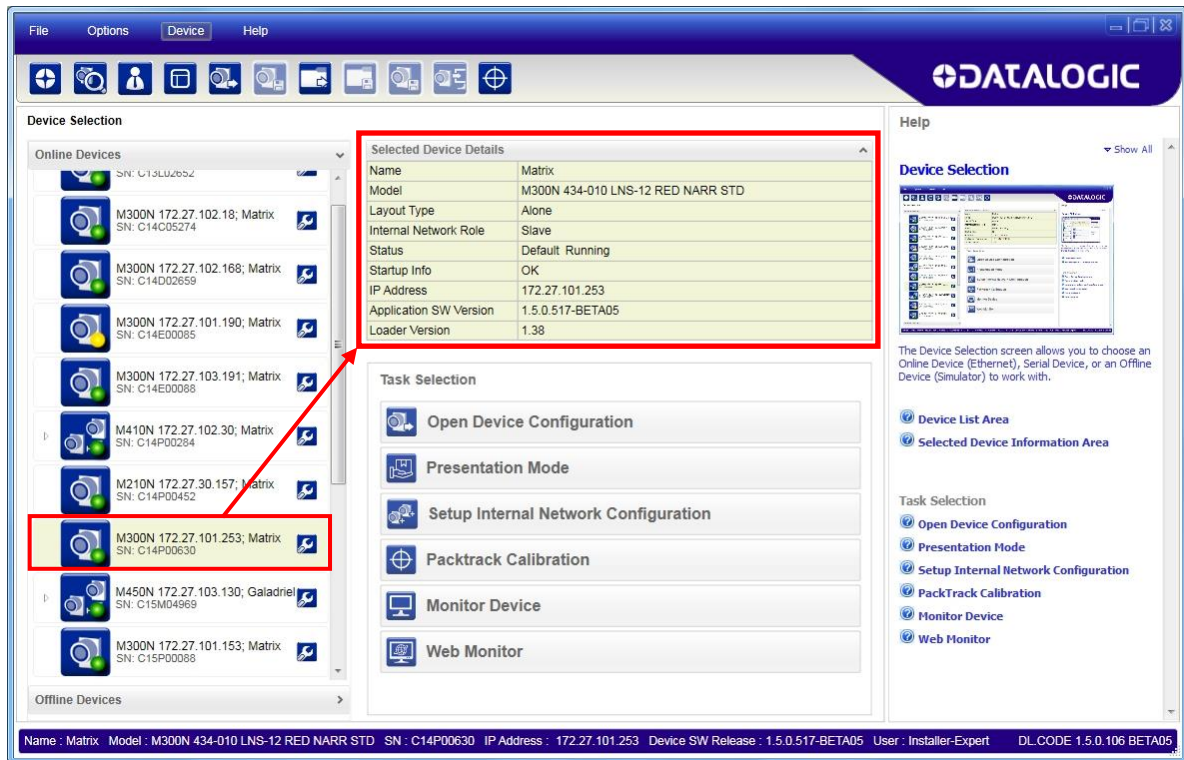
File Options Device Help

DATALOGIC

Device Selection

Online Devices

SN: C13L02652

M300N 172.27.102.18; Matrix
SN: C14C05274

M300N 172.27.102.168; Matrix
SN: C14D02659

M300N 172.27.101.190; Matrix
SN: C14E00085

M300N 172.27.103.191; Matrix
SN: C14E00088

M410N 172.27.102.30; Matrix
SN: C14P00284

M210N 172.27.30.157; Matrix
SN: C14P00452

M300N 172.27.101.253; Matrix
SN: C14P00630

M450N 172.27.103.130; Galadriel
SN: C15M04969

M300N 172.27.101.153; Matrix
SN: C15P00088

Offline Devices

Selected Device Details

| | |
|---|---|
| Name | Matrix |
| Model | M300N 434-010 LNS-12 RED NARR STD |
| Layout Type | Alone |
| Internal Network Role | Slave |
| Status | Default Running |
| Startup Info | OK |
| IP Address | 172.27.101.253 |
| Application SW Version | 1.5.0.517-BETA05 |
| Loader Version | 1.38 |

Task Selection

Open Device Configuration

Presentation Mode

Setup Internal Network Configuration

Packtrack Calibration

Monitor Device

Web Monitor

Help

Show All

Device Selection

The Device Selection screen allows you to choose an Online Device (Ethernet), Serial Device, or an Offline Device (Simulator) to work with.

Device List Area

Selected Device Information Area

Task Selection

Open Device Configuration

Presentation Mode

Setup Internal Network Configuration

PackTrack Calibration

Monitor Device

Web Monitor

Name : Matrix Model : M300N 434-010 LNS-12 RED NARR STD SN : C14P00630 IP Address : 172.27.101.253 Device SW Release : 1.5.0.517-BETA05 User : Installer-Expert DL.CODE 1.5.0.106 BETA05